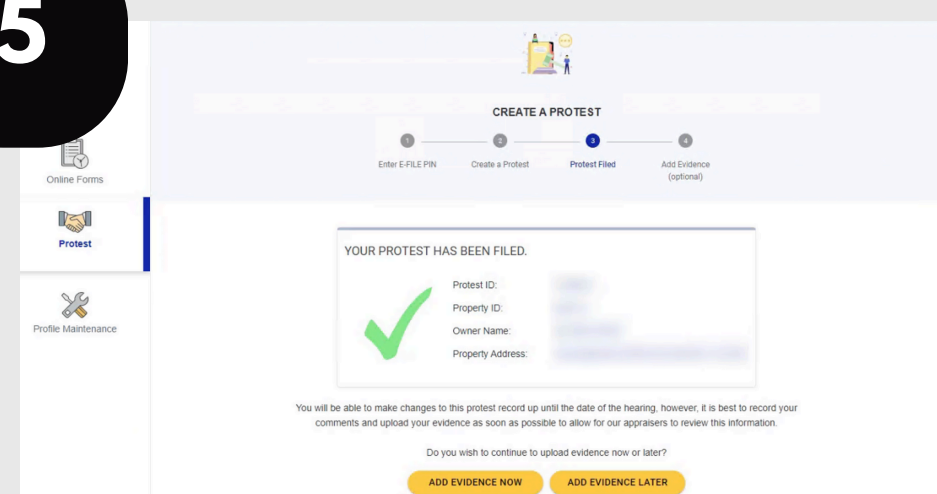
5

CREATE A PROTEST

1 Enter E-FILE PIN
2 Create a Protest
3 Protest Filed
4 Add Evidence (optional)

Online Forms

Protest

Profile Maintenance

YOUR PROTEST HAS BEEN FILED.

Protest ID: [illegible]
Property ID: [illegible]
Owner Name: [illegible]
Property Address: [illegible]

You will be able to make changes to this protest record up until the date of the hearing, however, it is best to record your comments and upload your evidence as soon as possible to allow for our appraisers to review this information.

Do you wish to continue to upload evidence now or later?

ADD EVIDENCE NOW

ADD EVIDENCE LATER